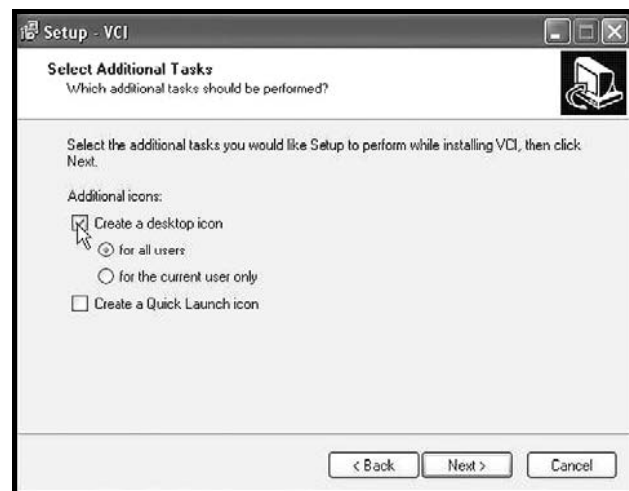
Setup - VCI

Select Additional Tasks
Which additional tasks should be performed?

Select the additional tasks you would like Setup to perform while installing VCI, then click Next.

Additional icons:

Create a desktop icon

for all users

for the current user only

Create a Quick Launch icon

< Back
Next >
Cancel